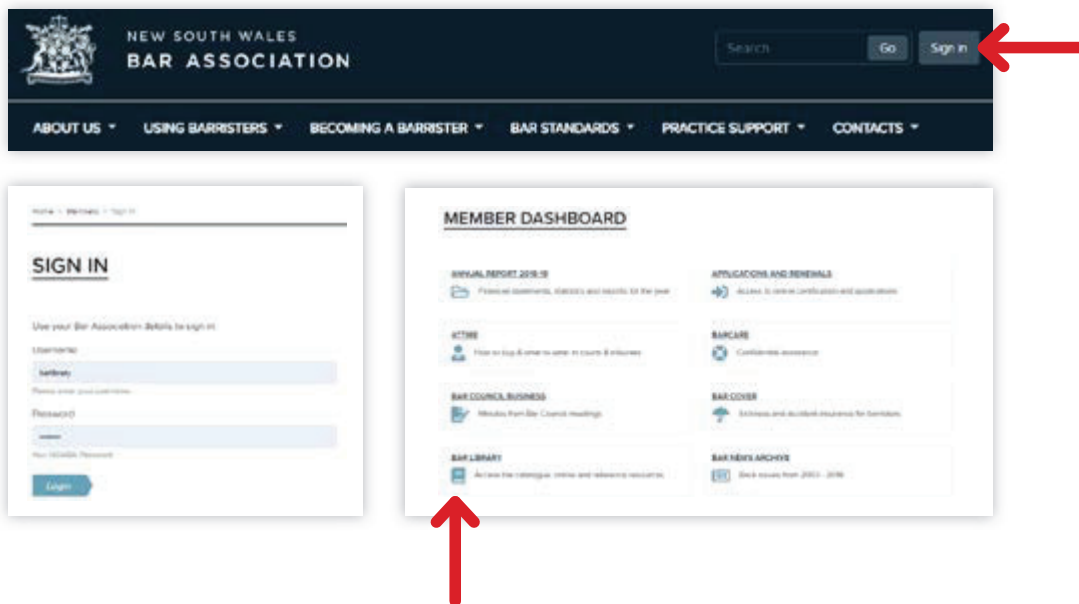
NEW SOUTH WALES
BAR ASSOCIATION

Search Go Sign in

ABOUT US ▾ USING BARRISTERS ▾ BECOMING A BARRISTER ▾ BAR STANDARDS ▾ PRACTICE SUPPORT ▾ CONTACTS ▾

Home > Members > Sign in

SIGN IN

Use your Bar Association details to sign in

Username

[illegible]

Please enter your username

Password

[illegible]

Your NSWBA Password

Login

MEMBER DASHBOARD

ANNUAL REPORT 2018-19
Financial statements, statistics and reports for the year

APPLICATIONS AND RENEWALS
Access to online certificates and applications

ATTIRE
How to buy & wear to wear in courts & tribunals

BARCARE
Confidential assistance

BAR COUNCIL BUSINESS
Minutes from Bar Council meetings

BAR COVER
Sickness and accident insurance for barristers

BAR LIBRARY
Access the catalogue, online and reference resources

BAR NEWS ARCHIVE
Back issues from 2003 - 2018